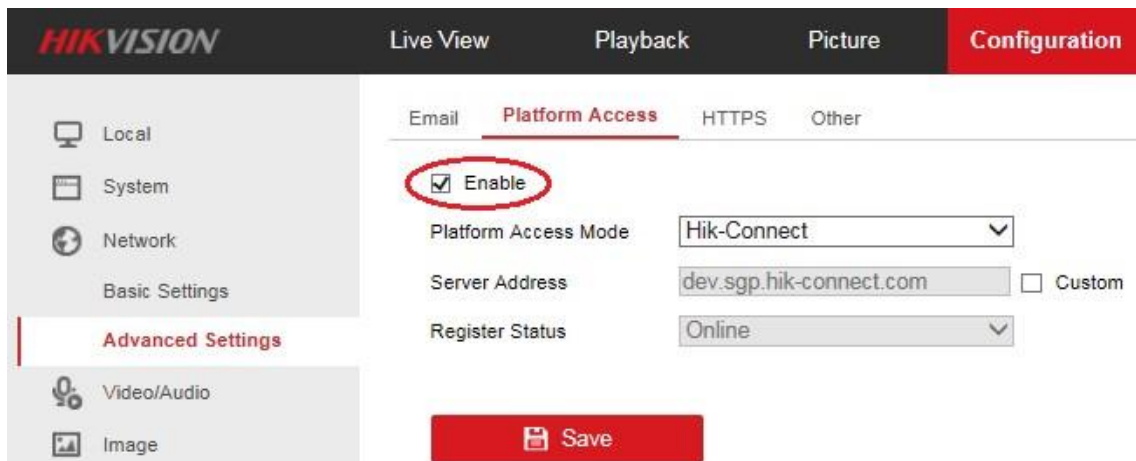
HIKVISION

Live View

Playback

Picture

Configuration

Local

System

Network

Basic Settings

Advanced Settings

Video/Audio

Image

Email

Platform Access

HTTPS

Other

☑ Enable

Platform Access Mode

Hik-Connect

Server Address

dev.sgp.hik-connect.com

☐ Custom

Register Status

Online

Save